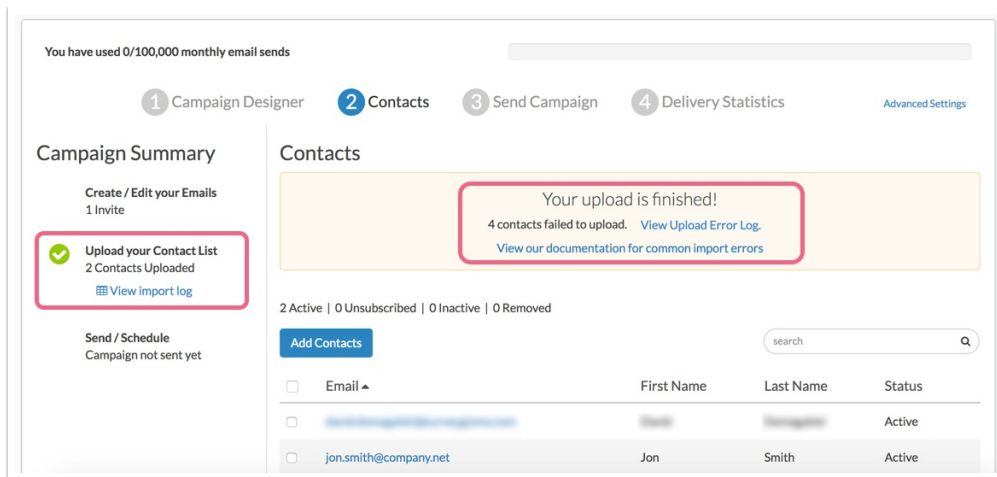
You have used 0/100,000 monthly email sends

1 Campaign Designer 2 Contacts 3 Send Campaign 4 Delivery Statistics Advanced Settings

Campaign Summary

Create / Edit your Emails
1 Invite

Upload your Contact List
2 Contacts Uploaded
View import log

Send / Schedule
Campaign not sent yet

Contacts

Your upload is finished!
4 contacts failed to upload. View Upload Error Log.
View our documentation for common import errors

2 Active | 0 Unsubscribed | 0 Inactive | 0 Removed

Add Contacts

search

| | Email | First Name | Last Name | Status |
|---|---|---|---|---|
| | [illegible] | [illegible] | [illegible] | Active |
| | jon.smith@company.net | Jon | Smith | Active |